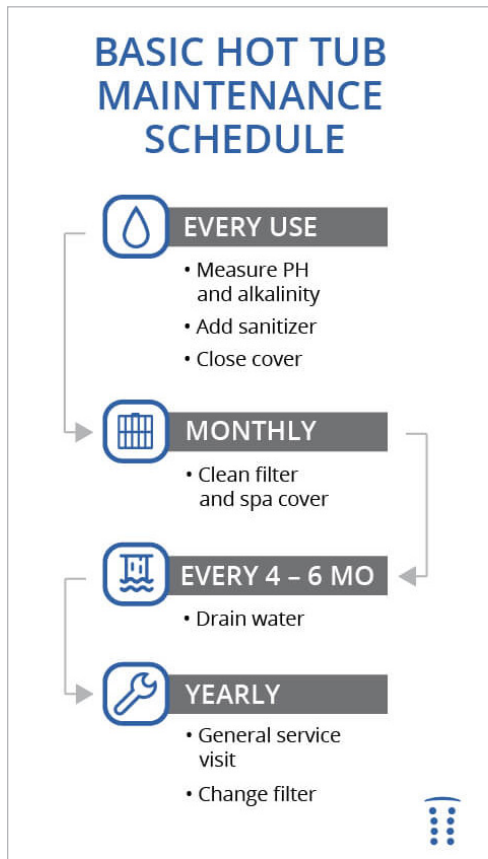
BASIC HOT TUB MAINTENANCE SCHEDULE

EVERY USE

• Measure PH and alkalinity
• Add sanitizer
• Close cover

MONTHLY

• Clean filter and spa cover

EVERY 4 – 6 MO

• Drain water

YEARLY

• General service visit
• Change filter